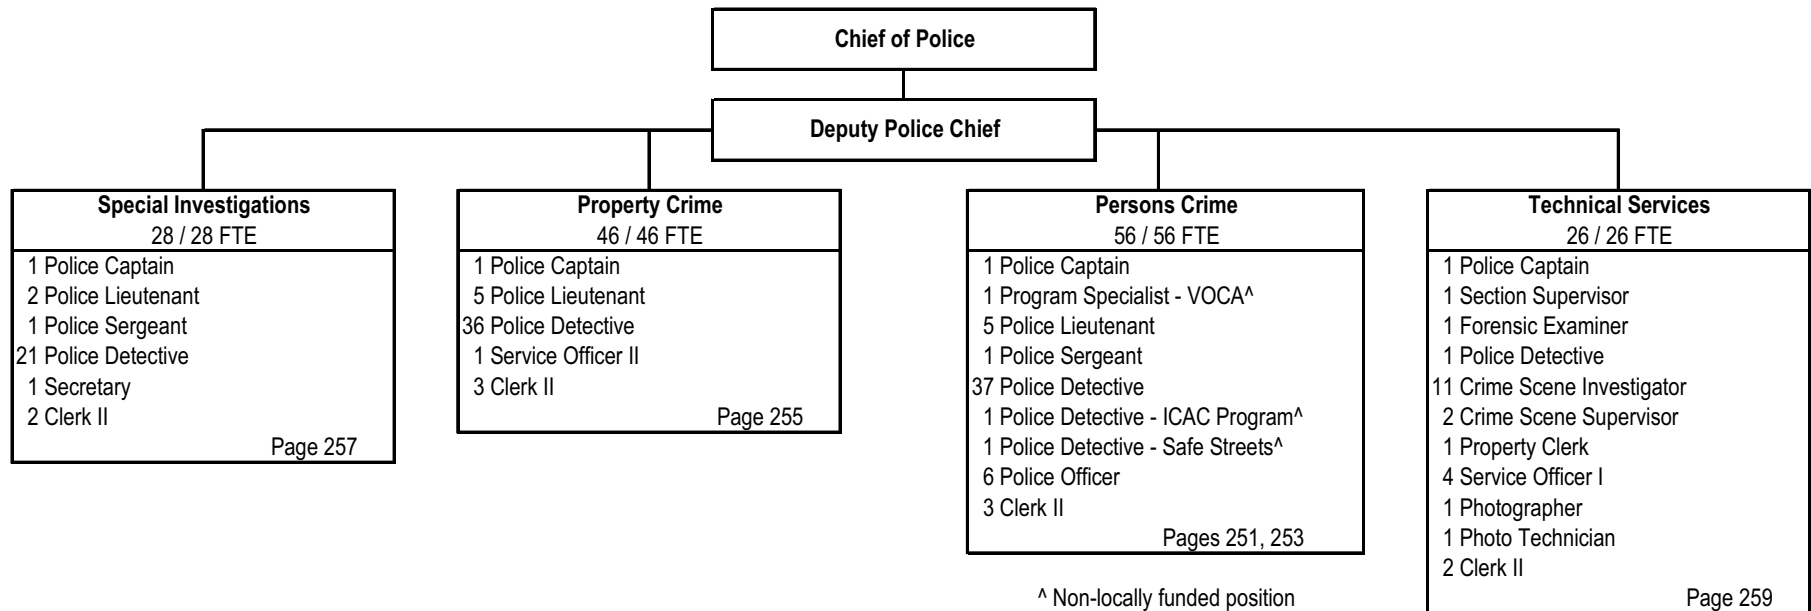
Chief of Police

Deputy Police Chief

Special Investigations
28 / 28 FTE
1 Police Captain
2 Police Lieutenant
1 Police Sergeant
21 Police Detective
1 Secretary
2 Clerk II
Page 257

Property Crime
46 / 46 FTE
1 Police Captain
5 Police Lieutenant
36 Police Detective
1 Service Officer II
3 Clerk II
Page 255

Persons Crime
56 / 56 FTE
1 Police Captain
1 Program Specialist - VOCA^
5 Police Lieutenant
1 Police Sergeant
37 Police Detective
1 Police Detective - ICAC Program^
1 Police Detective - Safe Streets^
6 Police Officer
3 Clerk II
Pages 251, 253

^ Non-locally funded position

Technical Services
26 / 26 FTE
1 Police Captain
1 Section Supervisor
1 Forensic Examiner
1 Police Detective
11 Crime Scene Investigator
2 Crime Scene Supervisor
1 Property Clerk
4 Service Officer I
1 Photographer
1 Photo Technician
2 Clerk II
Page 259